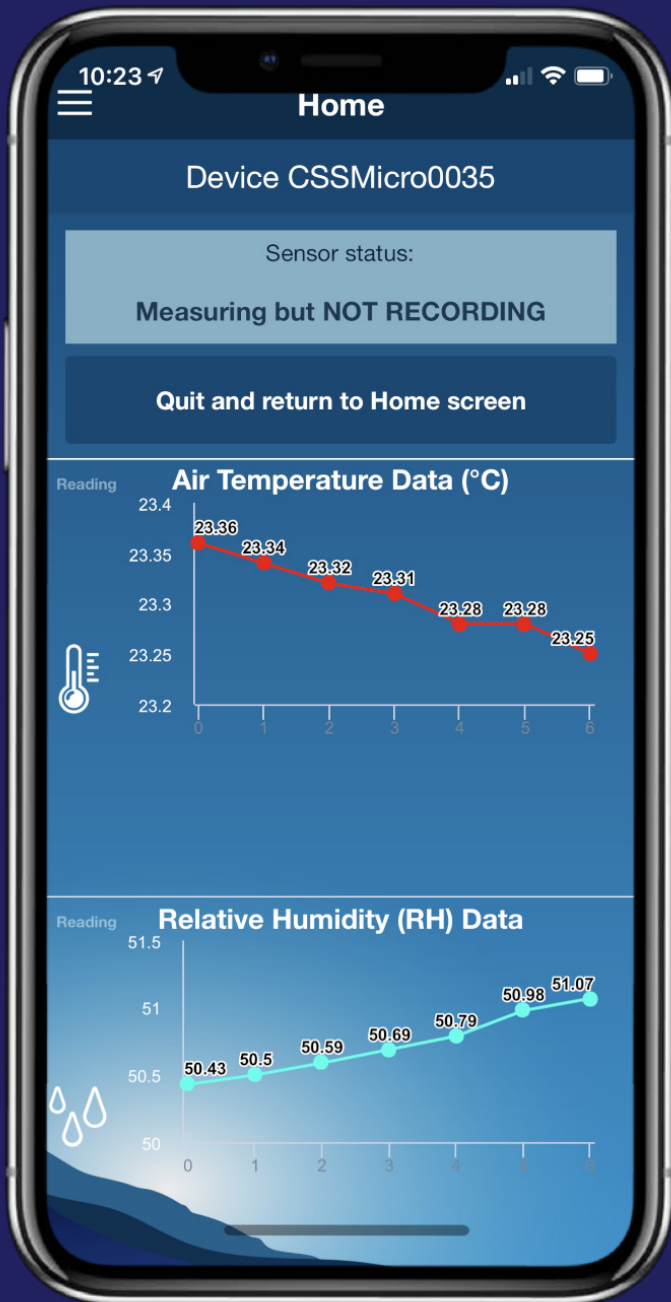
10:23

Home

Device CSSMicro0035

Sensor status:

Measuring but NOT RECORDING

Quit and return to Home screen

Reading

Air Temperature Data (°C)

23.4
23.35
23.3
23.25
23.2

23.36
23.34
23.32
23.31
23.28
23.28
23.25

0 1 2 3 4 5 6

Reading

Relative Humidity (RH) Data

51.5
51
50.5
50

50.43
50.5
50.59
50.69
50.79
50.98
51.07

0 1 2 3 4 5 6